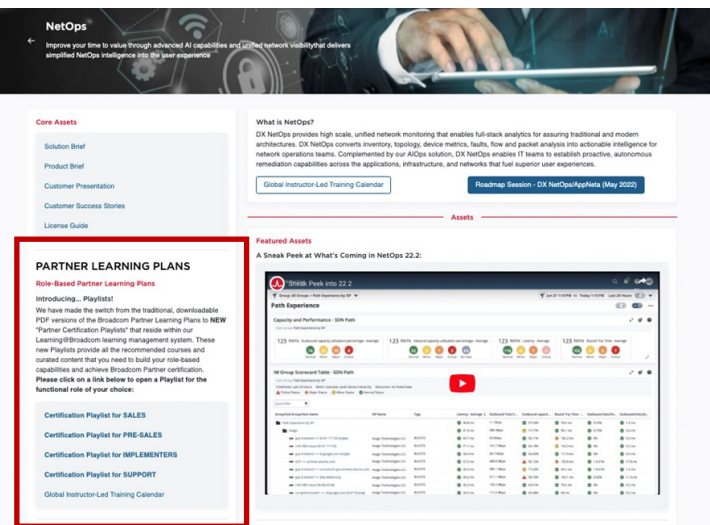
NetOps

Improve your time to value through advanced AI capabilities and unified network visibilitythat delivers simplified NetOps intelligence into the user experience

Core Assets

Solution Brief

Product Brief

Customer Presentation

Customer Success Stories

License Guide

PARTNER LEARNING PLANS

Role-Based Partner Learning Plans

Introducing... Playlists!

We have made the switch from the traditional, downloadable PDF versions of the Broadcom Partner Learning Plans to NEW "Partner Certification Playlists" that reside within our Learning@Broadcom learning management system. These new Playlists provide all the recommended courses and curated content that you need to build your role-based capabilities and achieve Broadcom Partner certification. Please click on a link below to open a Playlist for the functional role of your choice:

Certification Playlist for SALES

Certification Playlist for PRE-SALES

Certification Playlist for IMPLEMENTERS

Certification Playlist for SUPPORT

Global Instructor-Led Training Calendar

What is NetOps?

DX NetOps provides high scale, unified network monitoring that enables full-stack analytics for assuring traditional and modern architectures. DX NetOps converts inventory, topology, device metrics, faults, flow and packet analysis into actionable intelligence for network operations teams. Complemented by our AIOps solution, DX NetOps enables IT teams to establish proactive, autonomous remediation capabilities across the applications, infrastructure, and networks that fuel superior user experiences.

Global Instructor-Led Training Calendar

Roadmap Session - DX NetOps/AppNeta (May 2022)

Assets

Featured Assets

A Sneak Peek at What's Coming in NetOps 22.2:

Sneak Peek into 22.2

Path Experience

Capacity and Performance - SDN Path

IM Group Scorecard Table - SDN Path

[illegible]